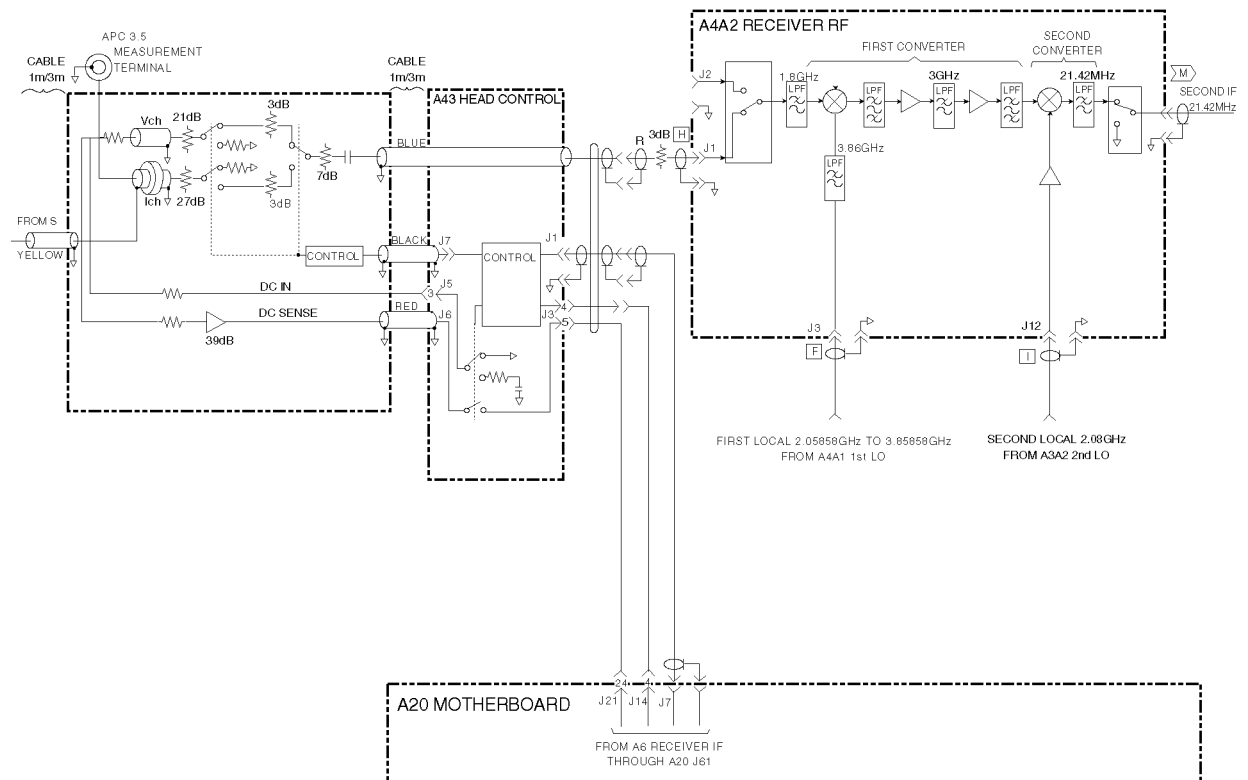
APC 3.5 MEASUREMENT TERMINAL

CABLE 1m/3m

CABLE 1m/3m

A43 HEAD CONTROL

A4A2 RECEIVER RF

FIRST CONVERTER

SECOND CONVERTER

Vch

21dB

3dB

3dB

7dB

Ich

27dB

BLUE

R

3dB

H

J2

J1

1.8GHz

LPF

LPF

3GHz

LPF

LPF

21.42MHz

LPF

M

SECOND IF 21.42MHz

3.86GHz

LPF

FROM S

YELLOW

CONTROL

BLACK

J7

CONTROL

J1

DC IN

3

J5

DC SENSE

RED

J6

4

J3

5

39dB

J3

F

J12

I

FIRST LOCAL 2.05858GHz TO 3.85858GHz FROM A4A1 1st LO

SECOND LOCAL 2.08GHz FROM A3A2 2nd LO

A20 MOTHERBOARD

24

4

J21

J14

J7

FROM A6 RECEIVER IF THROUGH A20 J61